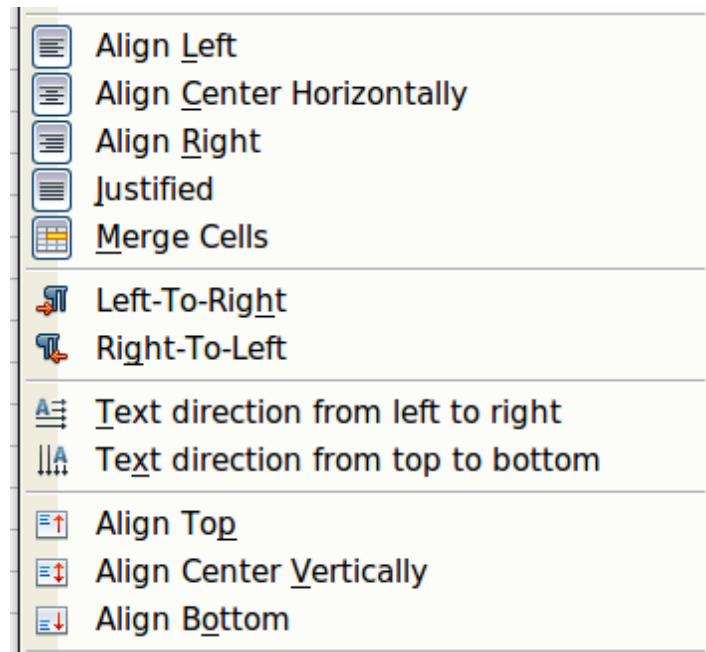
Align Left
Align Center Horizontally
Align Right
Justified
Merge Cells

Left-To-Right
Right-To-Left

Text direction from left to right
Text direction from top to bottom

Align Top
Align Center Vertically
Align Bottom